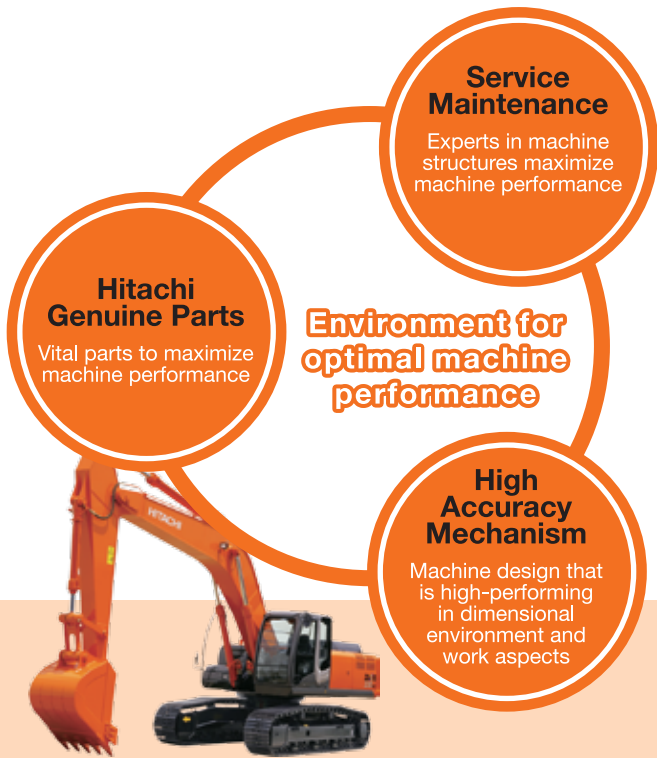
Service Maintenance

Experts in machine structures maximize machine performance

Hitachi Genuine Parts

Vital parts to maximize machine performance

Environment for optimal machine performance

High Accuracy Mechanism

Machine design that is high-performing in dimensional environment and work aspects

HITACHI